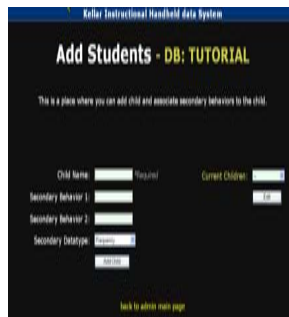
Keller Instructional Handheld data System

Add Students - DB: TUTORIAL

This is a place where you can add child and associate secondary behaviors to the child.

Child Name: Required

Secondary Behavior 1:

Secondary Behavior 2:

Secondary Datatype: Frequency

Add Child

Current Children:

Edit

back to admin main page